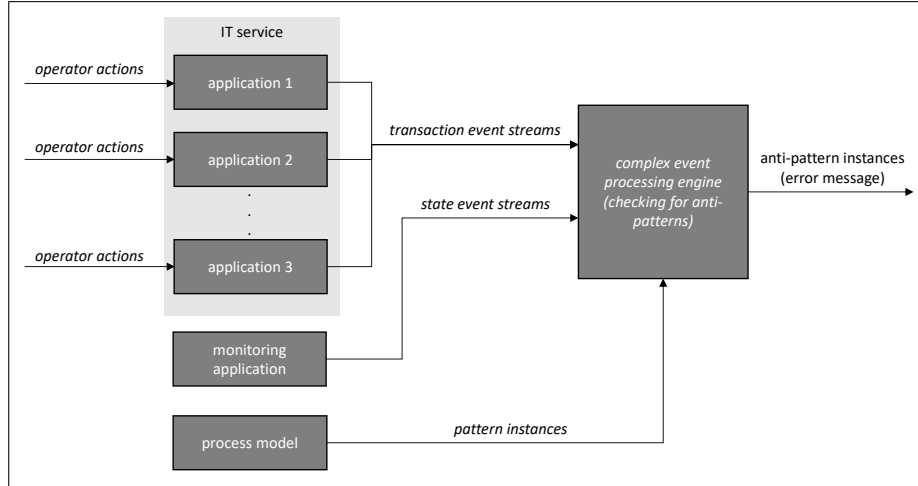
IT service

operator actions

application 1

operator actions

application 2

.
.
.

operator actions

application 3

transaction event streams

state event streams

complex event processing engine (checking for anti-patterns)

anti-pattern instances (error message)

monitoring application

process model

pattern instances